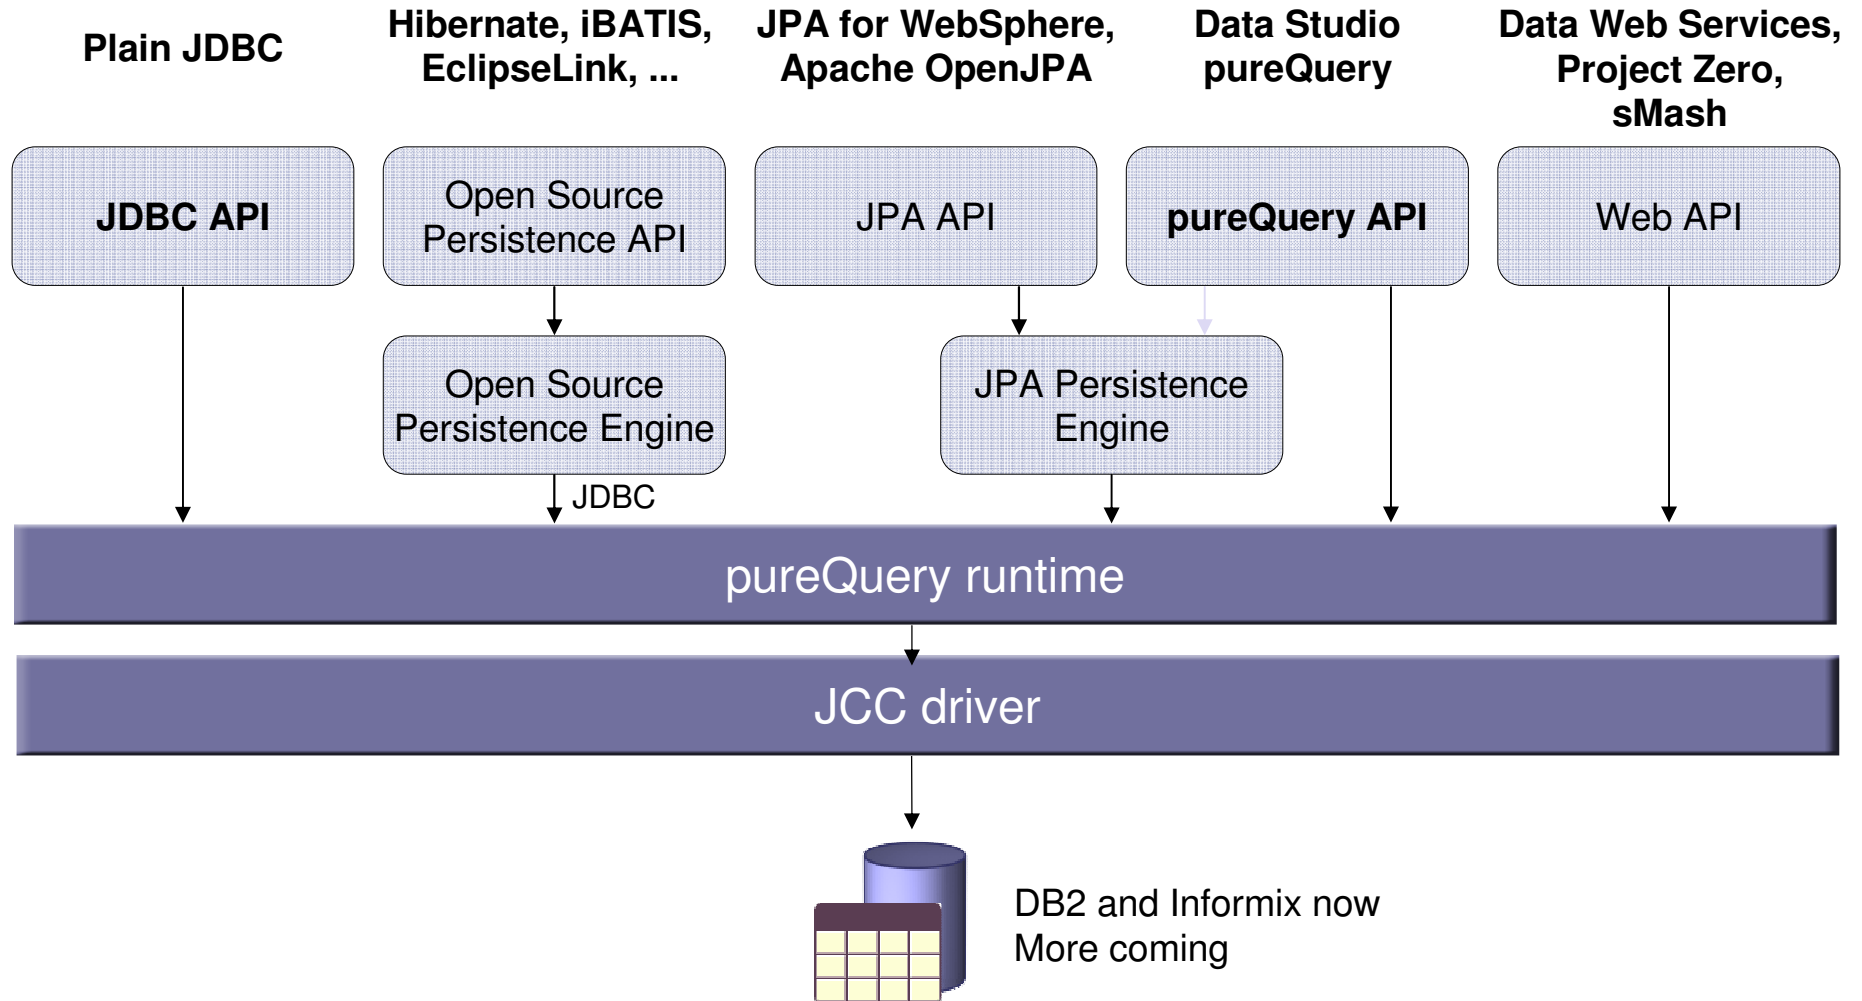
Plain JDBC

Hibernate, iBATIS, EclipseLink, ...

JPA for WebSphere, Apache OpenJPA

Data Studio pureQuery

Data Web Services, Project Zero, sMash

JDBC API

Open Source Persistence API

JPA API

pureQuery API

Web API

Open Source Persistence Engine

JPA Persistence Engine

JDBC

pureQuery runtime

JCC driver

DB2 and Informix now
More coming